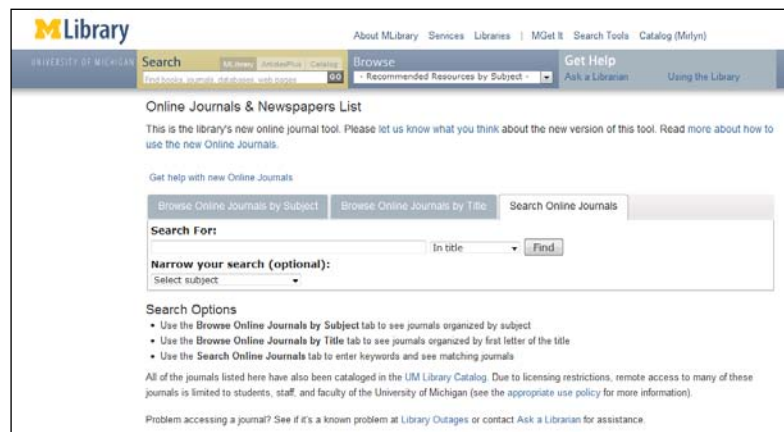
MLibrary

About MLibrary Services Libraries | MGet It Search Tools Catalog (Mirlyn)

UNIVERSITY OF MICHIGAN

Search MLibrary ArticlesPlus Catalog

Find books, journals, databases, web pages GO

Browse

- Recommended Resources by Subject -

Get Help

Ask a Librarian Using the Library

Online Journals & Newspapers List

This is the library's new online journal tool. Please let us know what you think about the new version of this tool. Read more about how to use the new Online Journals.

Get help with new Online Journals

Browse Online Journals by Subject | Browse Online Journals by Title | Search Online Journals

Search For:

In title Find

Narrow your search (optional):

Select subject

Search Options

- Use the Browse Online Journals by Subject tab to see journals organized by subject
- Use the Browse Online Journals by Title tab to see journals organized by first letter of the title
- Use the Search Online Journals tab to enter keywords and see matching journals

All of the journals listed here have also been cataloged in the UM Library Catalog. Due to licensing restrictions, remote access to many of these journals is limited to students, staff, and faculty of the University of Michigan (see the appropriate use policy for more information).

Problem accessing a journal? See if it's a known problem at Library Outages or contact Ask a Librarian for assistance.